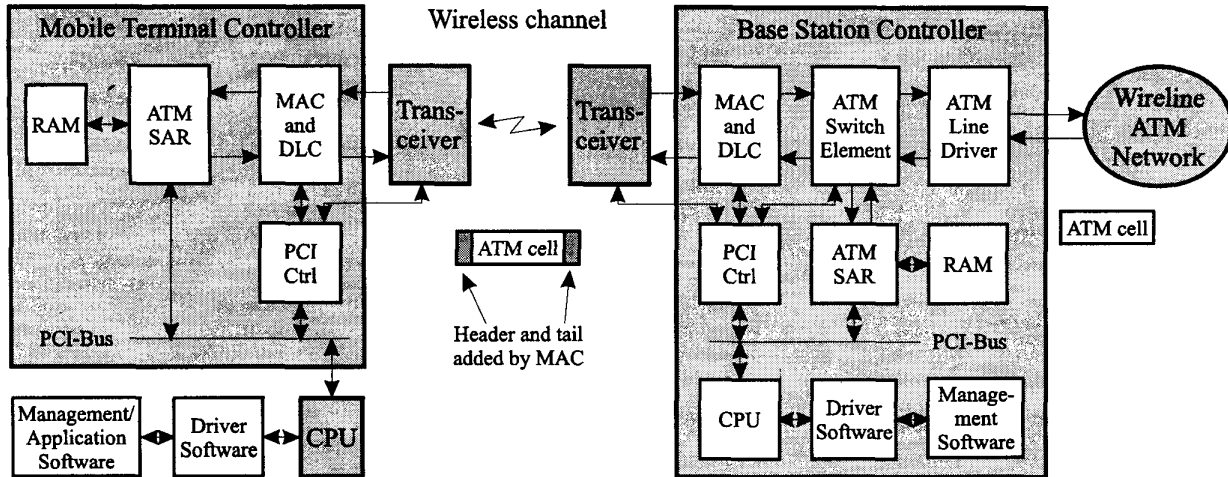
Mobile Terminal Controller

Wireless channel

Base Station Controller

RAM

ATM SAR

MAC and DLC

Transceiver

Transceiver

MAC and DLC

ATM Switch Element

ATM Line Driver

Wireline ATM Network

PCI Ctrl

ATM cell

Header and tail added by MAC

PCI-Bus

PCI Ctrl

ATM SAR

RAM

ATM cell

PCI-Bus

Management/ Application Software

Driver Software

CPU

CPU

Driver Software

Management Software